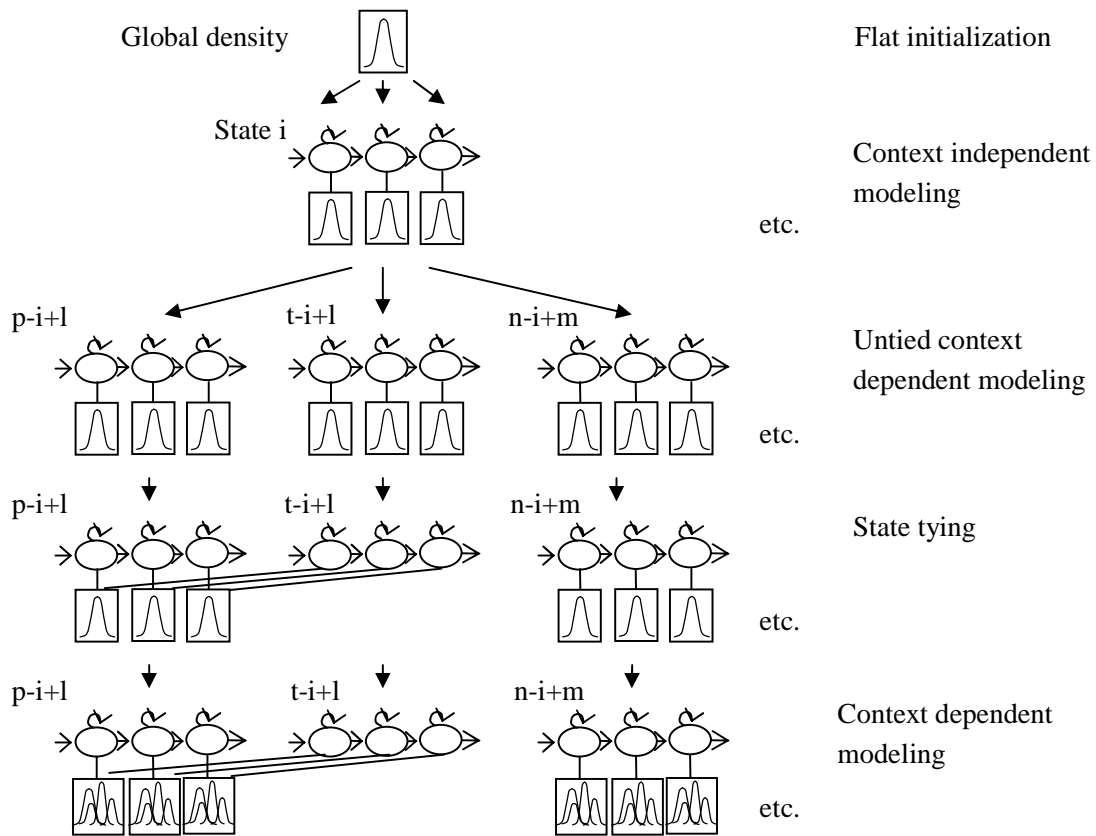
Global density

Flat initialization

State i

Context independent modeling

etc.

p-i+l

t-i+l

n-i+m

Untied context dependent modeling

etc.

p-i+l

t-i+l

n-i+m

State tying

etc.

p-i+l

t-i+l

n-i+m

Context dependent modeling

etc.